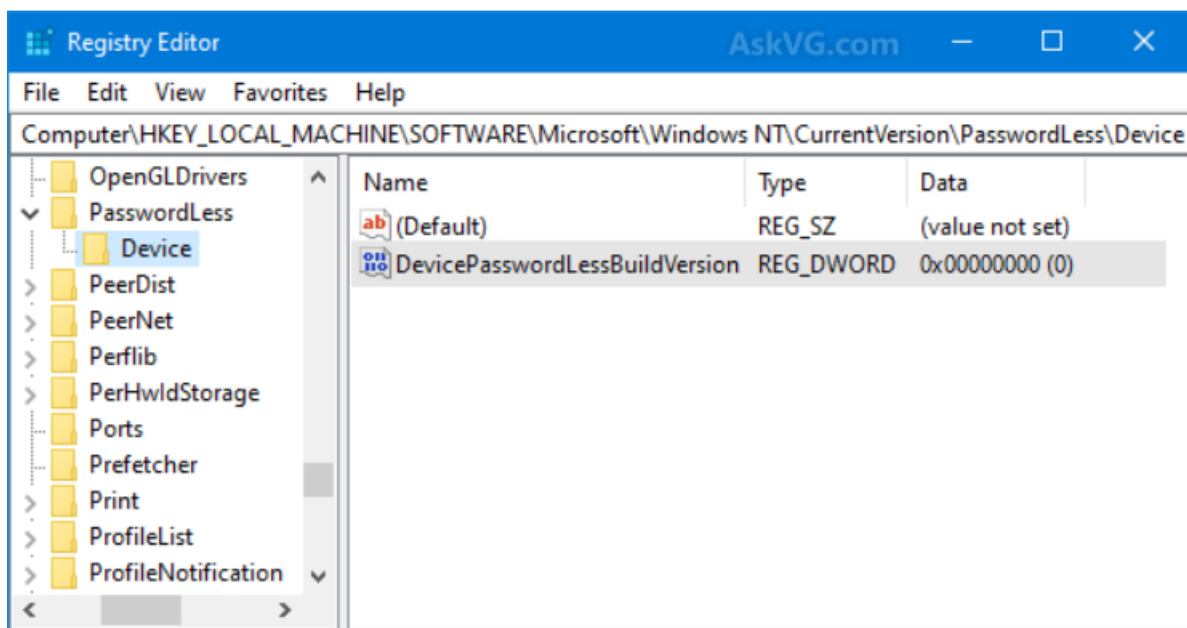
Registry Editor AskVG.com

File Edit View Favorites Help

Computer\HKEY_LOCAL_MACHINE\SOFTWARE\Microsoft\Windows NT\CurrentVersion\PasswordLess\Device

OpenGLDrivers
PasswordLess
Device
PeerDist
PeerNet
Perflib
PerHwIdStorage
Ports
Prefetcher
Print
ProfileList
ProfileNotification

| Name | Type | Data |
|---|---|---|
| (Default) | REG_SZ | (value not set) |
| DevicePasswordLessBuildVersion | REG_DWORD | 0x00000000 (0) |